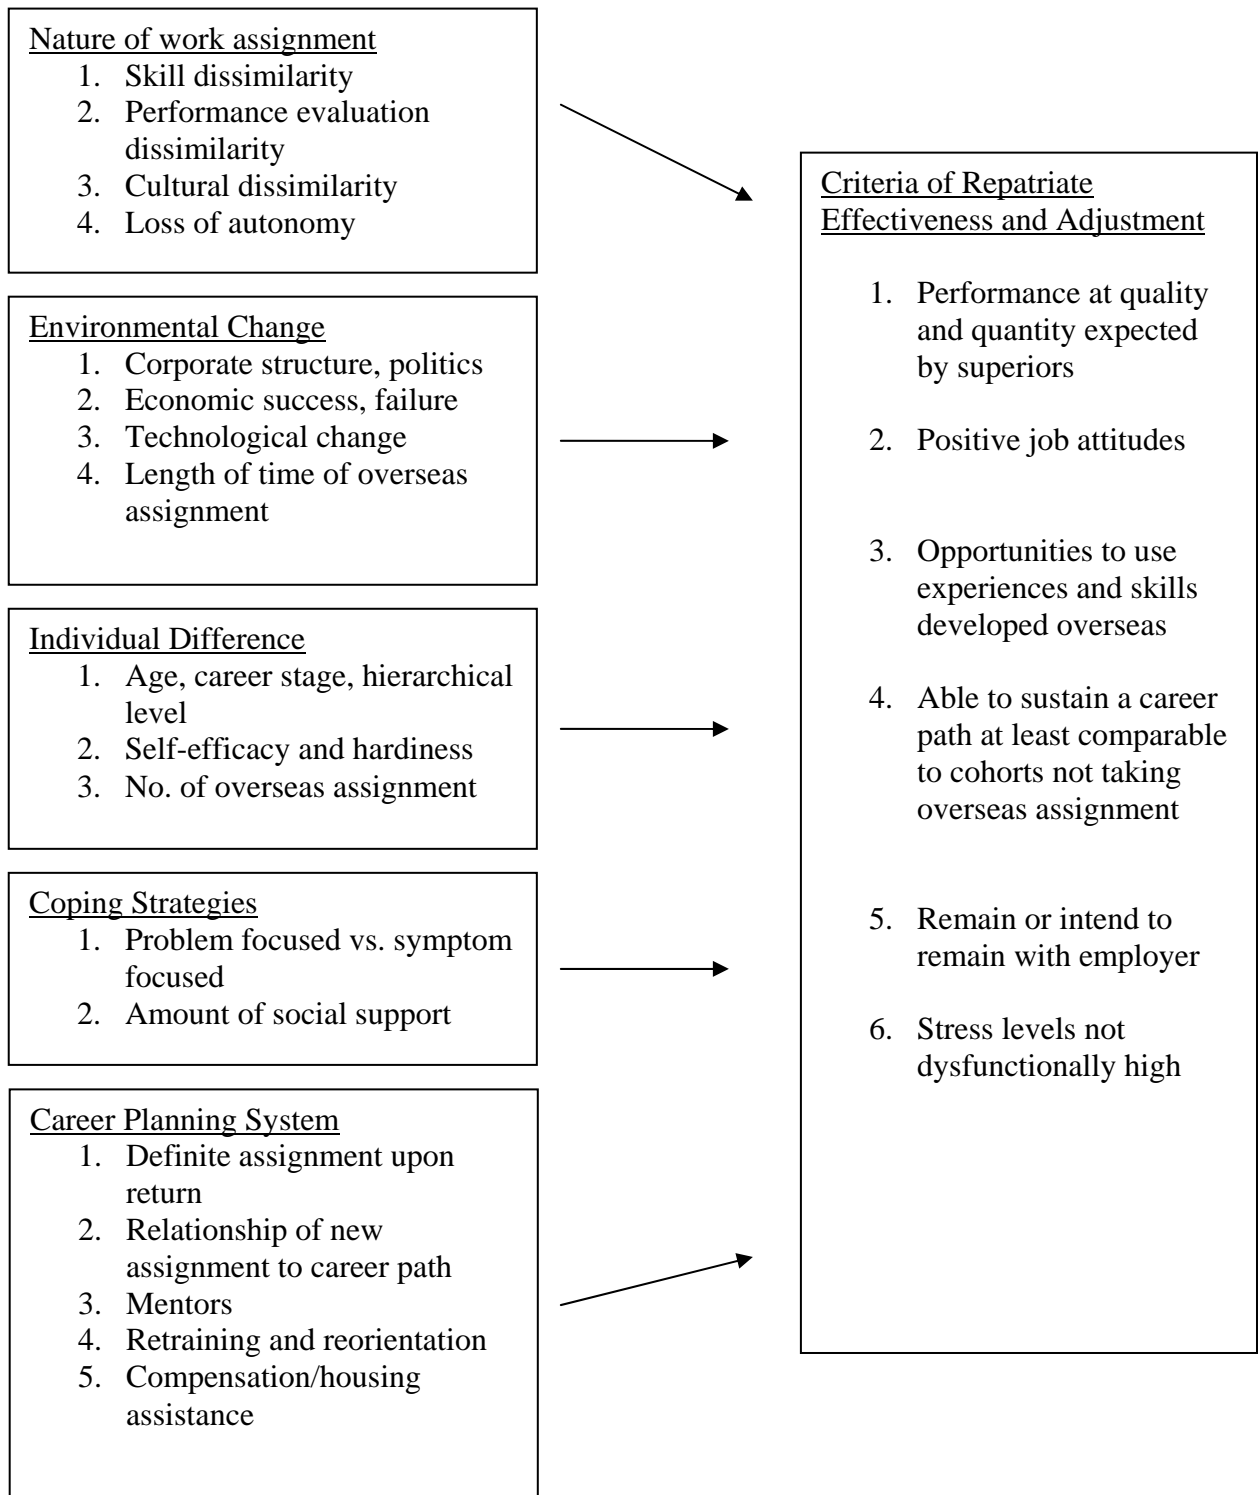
Nature of work assignment
1. Skill dissimilarity
2. Performance evaluation dissimilarity
3. Cultural dissimilarity
4. Loss of autonomy

Environmental Change
1. Corporate structure, politics
2. Economic success, failure
3. Technological change
4. Length of time of overseas assignment

Individual Difference
1. Age, career stage, hierarchical level
2. Self-efficacy and hardiness
3. No. of overseas assignment

Coping Strategies
1. Problem focused vs. symptom focused
2. Amount of social support

Career Planning System
1. Definite assignment upon return
2. Relationship of new assignment to career path
3. Mentors
4. Retraining and reorientation
5. Compensation/housing assistance

Criteria of Repatriate Effectiveness and Adjustment

1. Performance at quality and quantity expected by superiors
2. Positive job attitudes
3. Opportunities to use experiences and skills developed overseas
4. Able to sustain a career path at least comparable to cohorts not taking overseas assignment
5. Remain or intend to remain with employer
6. Stress levels not dysfunctionally high